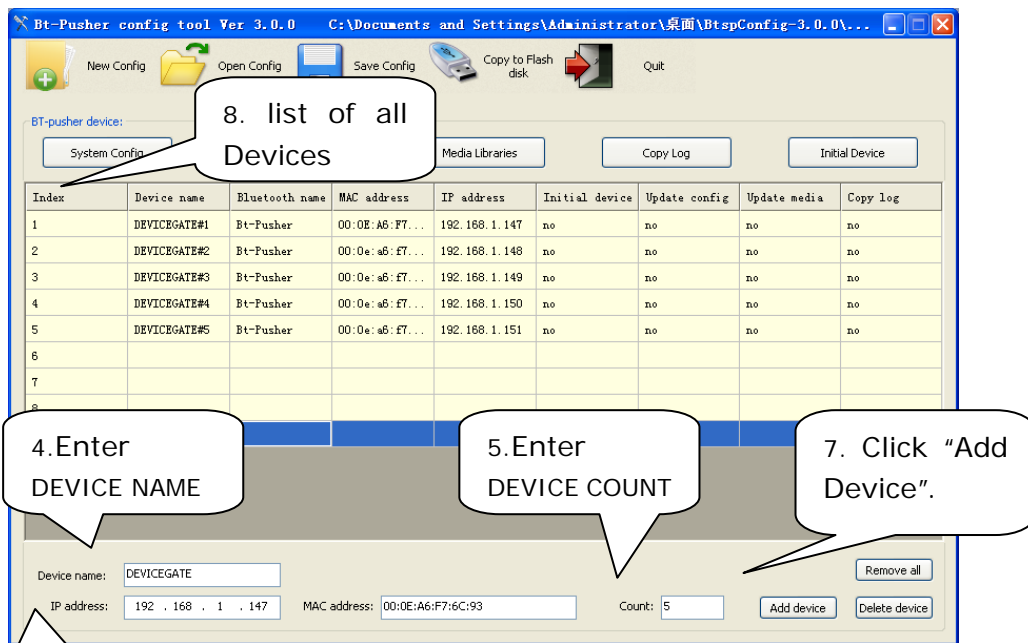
Bt-Pusher config tool Ver 3.0.0 C:\Documents and Settings\Administrator\桌面\BtspConfig-3.0.0\...

New Config
Open Config
Save Config
Copy to Flash disk
Quit

BT-pusher device:

8. list of all Devices

System Config
Media Libraries
Copy Log
Initial Device

| Index | Device name | Bluetooth name | MAC address | IP address | Initial device | Update config | Update media | Copy log |
|---|---|---|---|---|---|---|---|---|
| 1 | DEVICEGATE#1 | Bt-Pusher | 00:0E:A6:F7... | 192.168.1.147 | no | no | no | no |
| 2 | DEVICEGATE#2 | Bt-Pusher | 00:0e:a6:f7... | 192.168.1.148 | no | no | no | no |
| 3 | DEVICEGATE#3 | Bt-Pusher | 00:0e:a6:f7... | 192.168.1.149 | no | no | no | no |
| 4 | DEVICEGATE#4 | Bt-Pusher | 00:0e:a6:f7... | 192.168.1.150 | no | no | no | no |
| 5 | DEVICEGATE#5 | Bt-Pusher | 00:0e:a6:f7... | 192.168.1.151 | no | no | no | no |
| 6 | | | | | | | | |
| 7 | | | | | | | | |
| 8 | | | | | | | | |

4.Enter DEVICE NAME

5.Enter DEVICE COUNT

7. Click "Add Device".

Device name: DEVICEGATE
IP address: 192 . 168 . 1 . 147
MAC address: 00:0E:A6:F7:6C:93
Count: 5
Remove all
Add device
Delete device